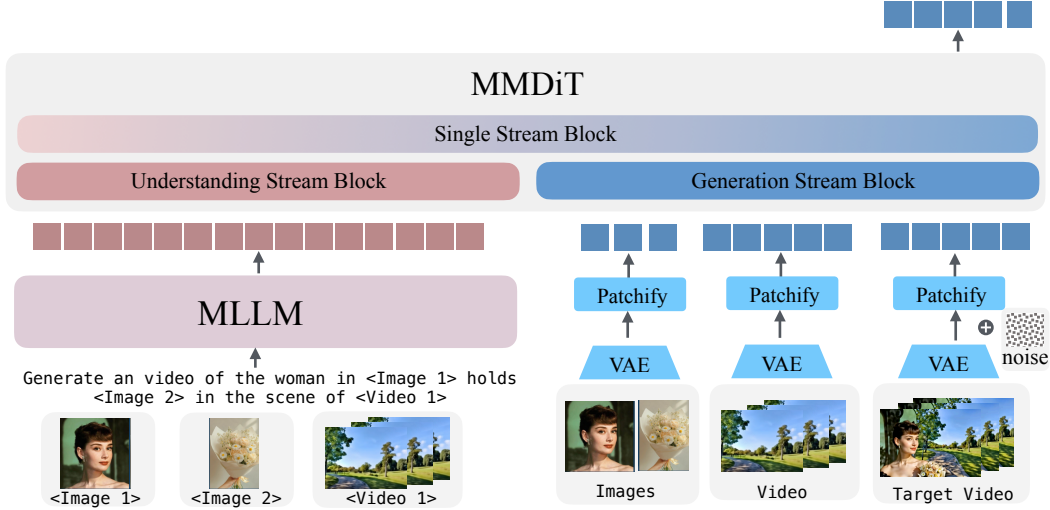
MMDiT

Single Stream Block

Understanding Stream Block

Generation Stream Block

MLLM

Patchify

Patchify

Patchify

VAE

VAE

VAE

noise

Generate an video of the woman in <Image 1> holds <Image 2> in the scene of <Video 1>

<Image 1>

<Image 2>

<Video 1>

Images

Video

Target Video